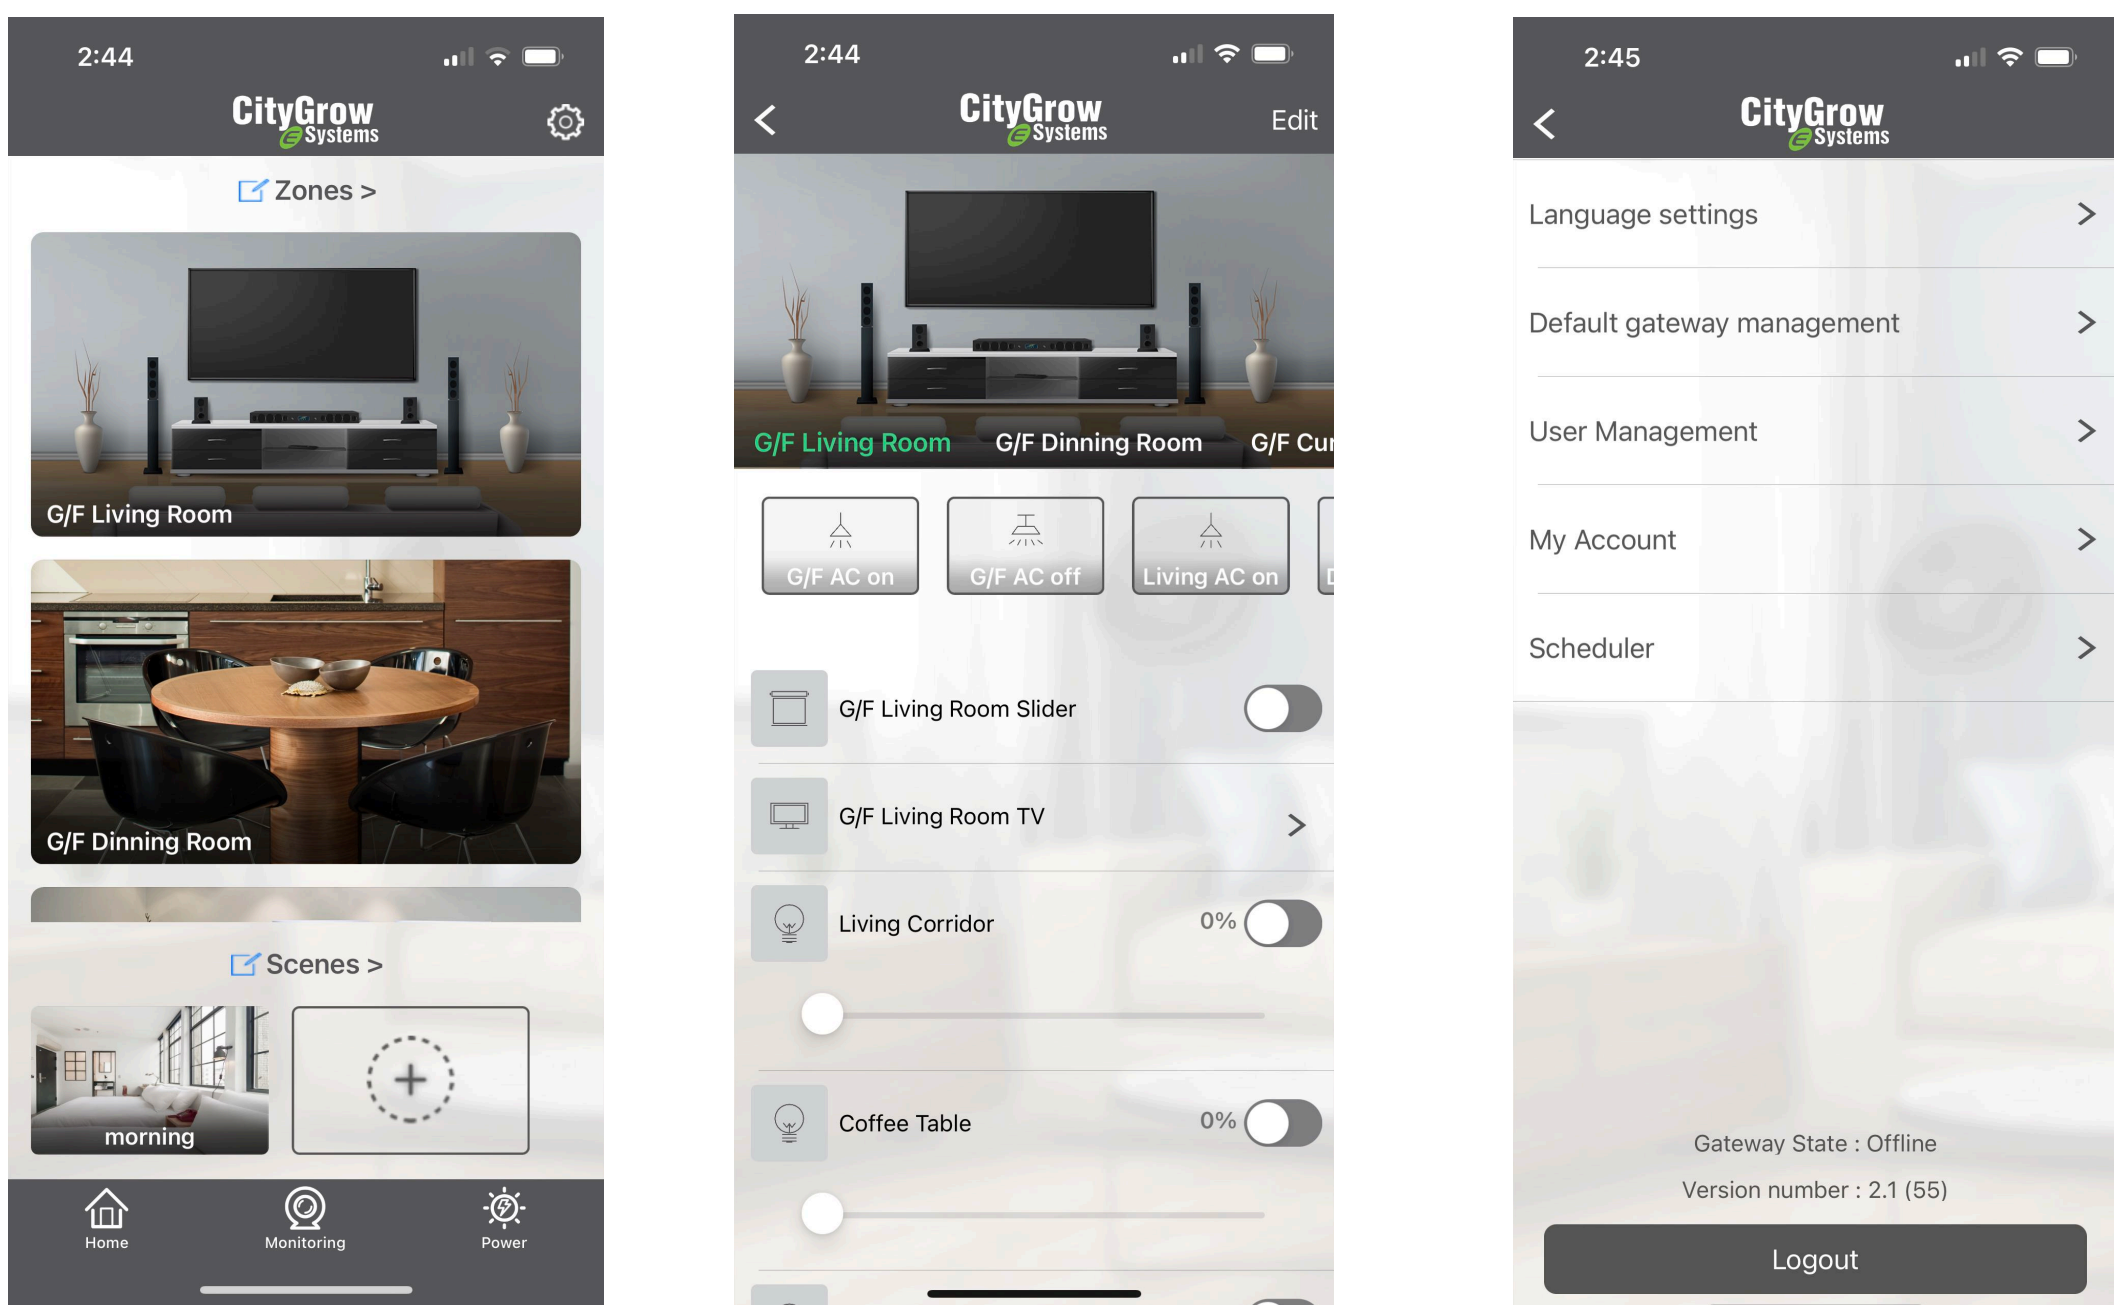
2:44

CityGrow Systems

Zones >

G/F Living Room

G/F Dinning Room

Scenes >

morning

Home Monitoring Power

2:44

CityGrow Systems

Edit

G/F Living Room G/F Dinning Room G/F Cu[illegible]

G/F AC on G/F AC off Living AC on

G/F Living Room Slider

G/F Living Room TV

Living Corridor 0%

Coffee Table 0%

2:45

CityGrow Systems

Language settings

Default gateway management

User Management

My Account

Scheduler

Gateway State : Offline

Version number : 2.1 (55)

Logout